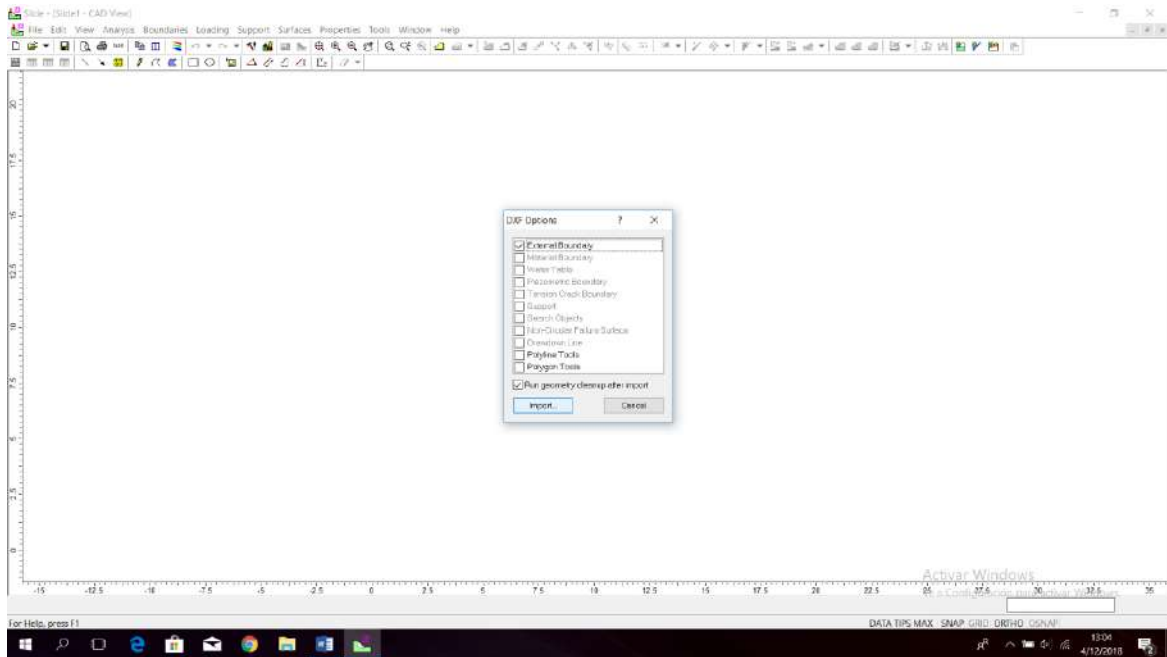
Slide - [Slide1 - CAD View]

File Edit View Analysis Boundaries Loading Support Surfaces Properties Tools Window Help

20
17.5
15
12.5
10
7.5
5
2.5
0

DXF Options ? ×

External Boundary
Material Boundary
Water Table
Piezometric Boundary
Tension Crack Boundary
Support
Search Objects
Non-Circular Failure Surface
Drawdown Line
Polyline Tools
Polygon Tools

Run geometry cleanup after import

Import... Cancel

-15 -12.5 -10 -7.5 -5 -2.5 0 2.5 5 7.5 10 12.5 15 17.5 20 22.5 25 27.5 30 32.5 35

Activar Windows
Ve a Configuración para activar Windows.

For Help, press F1

DATA TIPS MAX SNAP GRID ORTHO OSNAP

13:04
4/12/2018